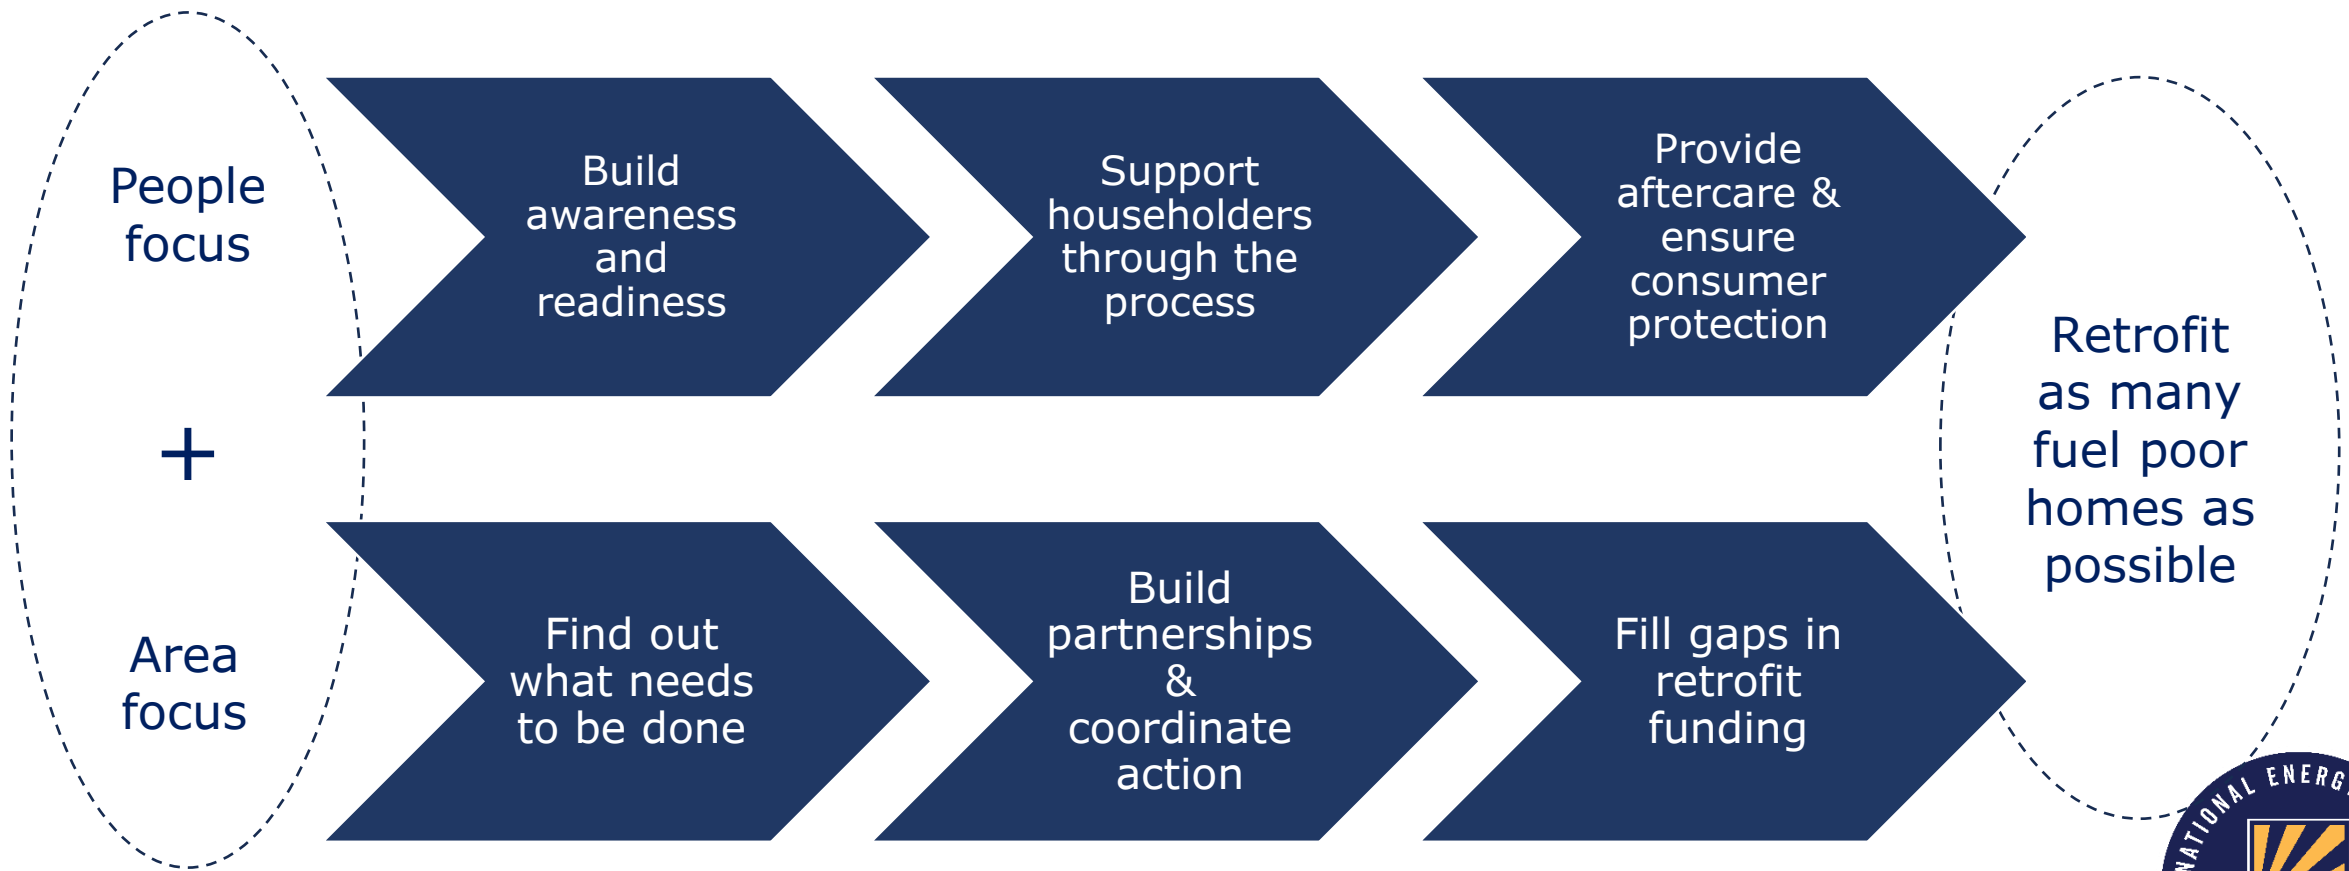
People focus

+

Area focus

Build awareness and readiness

Support householders through the process

Provide aftercare & ensure consumer protection

Find out what needs to be done

Build partnerships & coordinate action

Fill gaps in retrofit funding

Retrofit as many fuel poor homes as possible

NATIONAL ENERG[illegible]